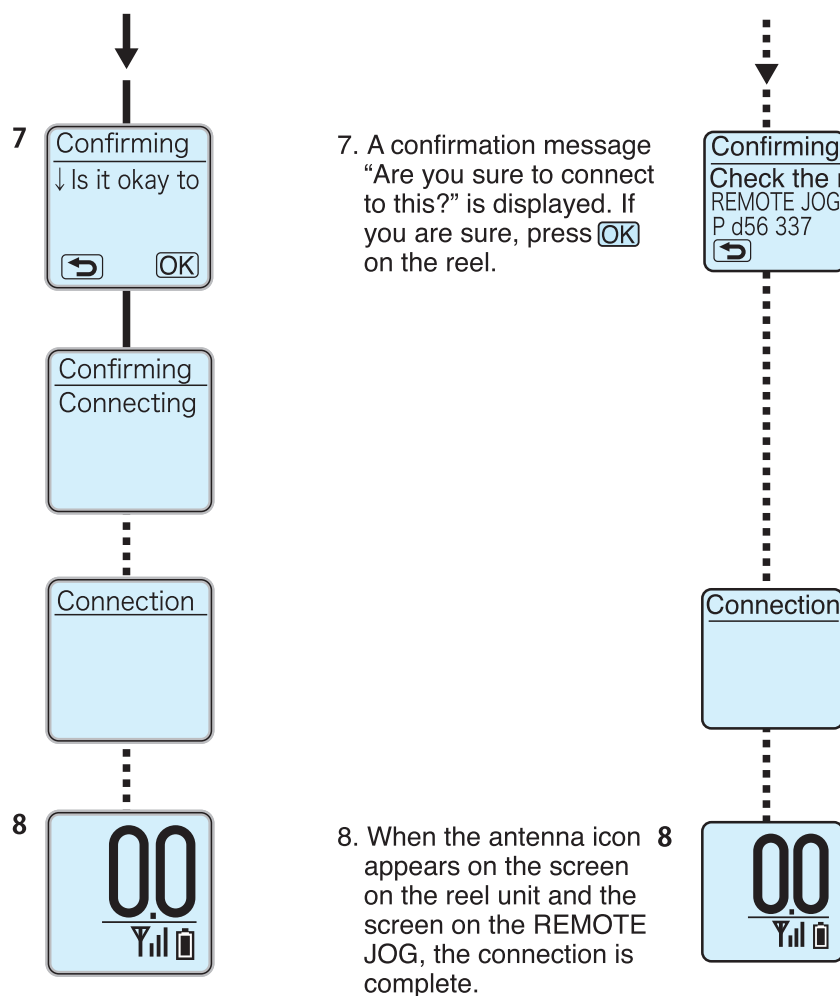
7

Confirming
↓Is it okay to
OK

Confirming
Connecting

Connection

8

0.0

7. A confirmation message "Are you sure to connect to this?" is displayed. If you are sure, press OK on the reel.

8. When the antenna icon appears on the screen on the reel unit and the screen on the REMOTE JOG, the connection is complete.

Confirming
Check the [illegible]
REMOTE JOG
P d56 337

Connection

8

0.0